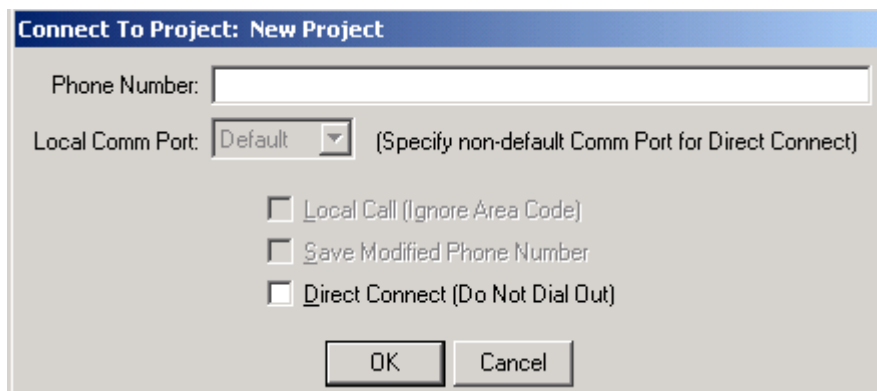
Connect To Project: New Project

Phone Number:

Local Comm Port: Default (Specify non-default Comm Port for Direct Connect)

Local Call (Ignore Area Code)

Save Modified Phone Number

Direct Connect (Do Not Dial Out)

OK Cancel